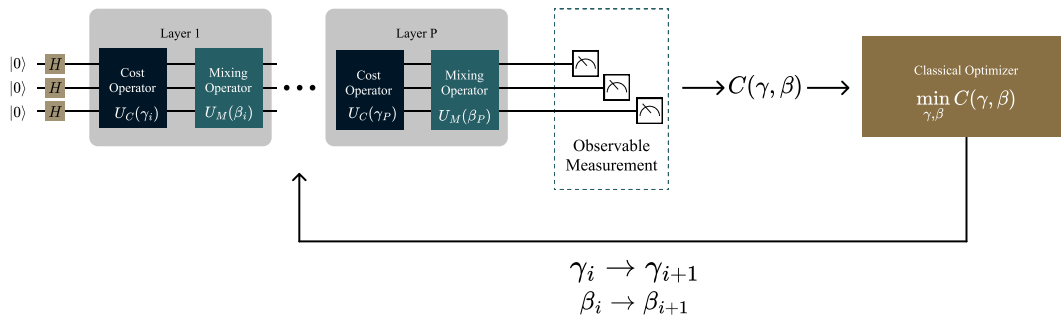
Layer 1

$|0\rangle$ $H$
$|0\rangle$ $H$
$|0\rangle$ $H$

Cost Operator
$U_C(\gamma_i)$

Mixing Operator
$U_M(\beta_i)$

Layer P

Cost Operator
$U_C(\gamma_P)$

Mixing Operator
$U_M(\beta_P)$

Observable Measurement

$\longrightarrow C(\gamma, \beta) \longrightarrow$

Classical Optimizer
$\min_{\gamma,\beta} C(\gamma, \beta)$

$\gamma_i \rightarrow \gamma_{i+1}$
$\beta_i \rightarrow \beta_{i+1}$